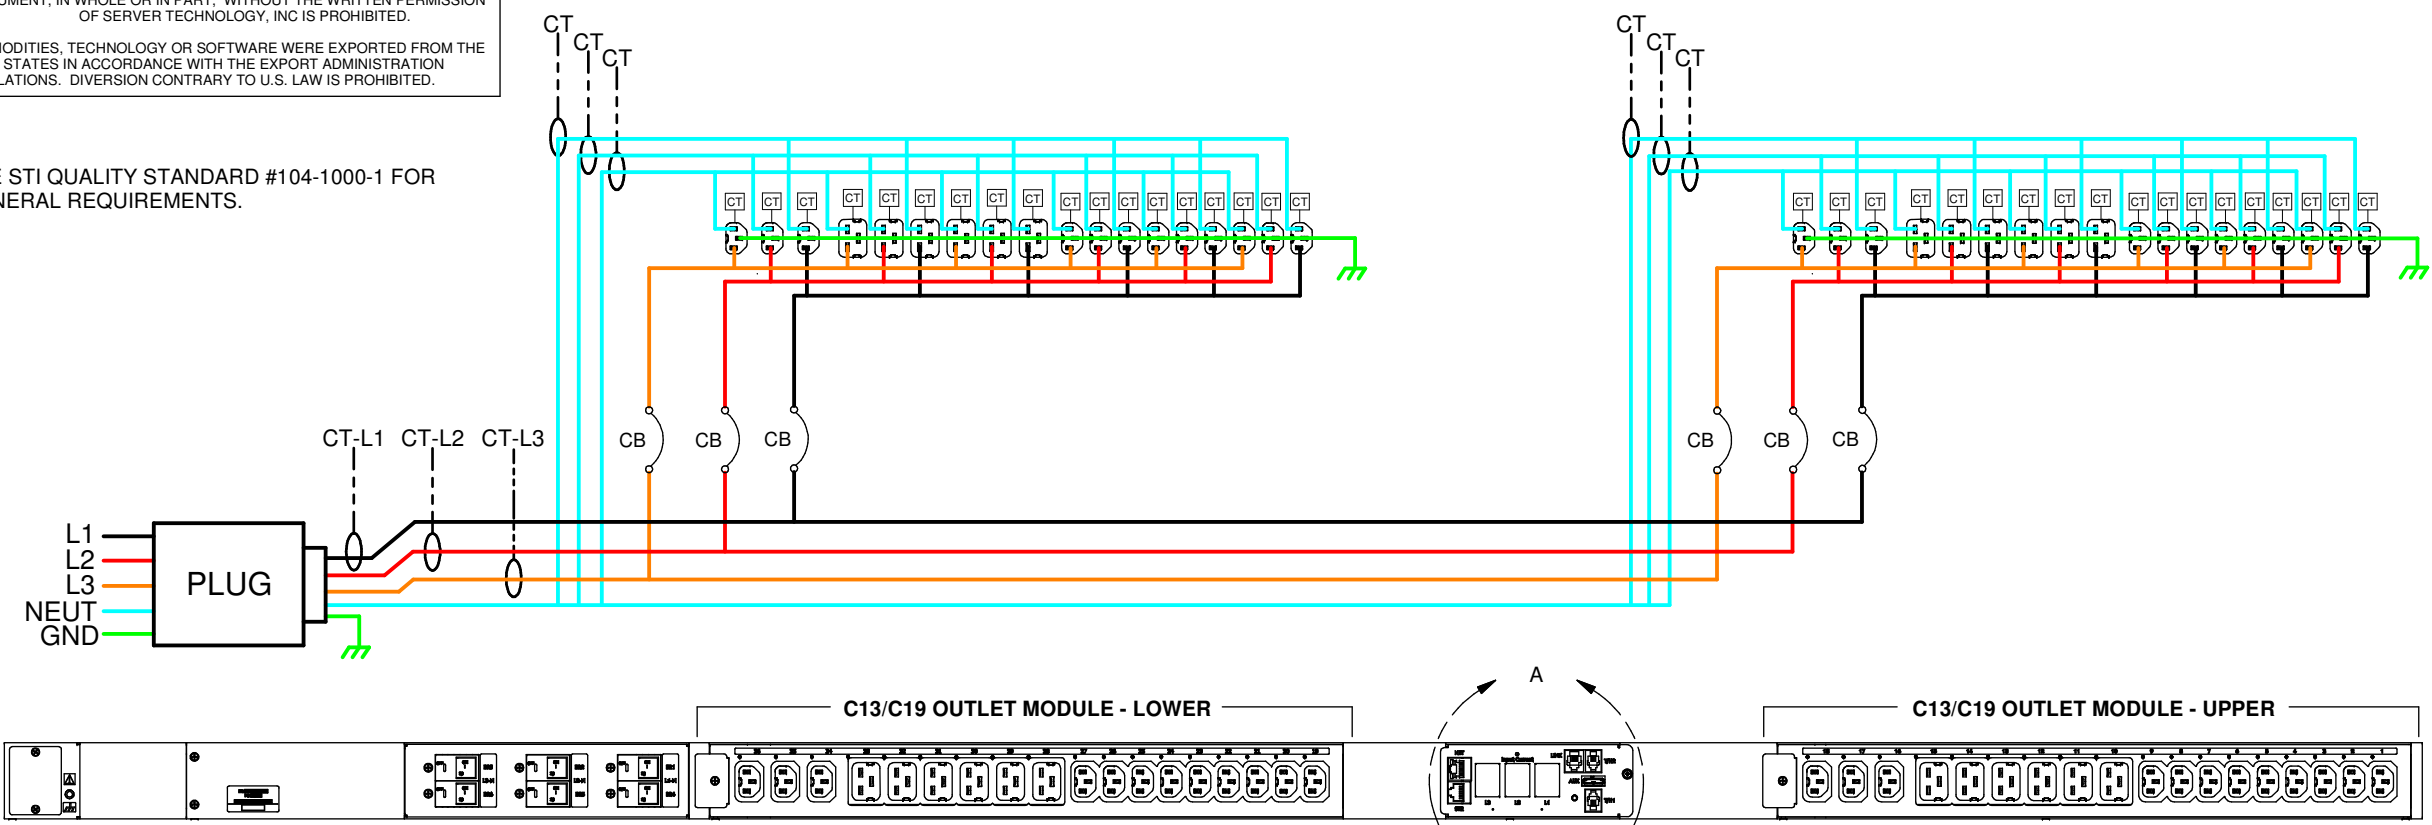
UMENT, IN WHOLE OR IN PART, WITHOUT THE WRITTEN PERMISSION OF SERVER TECHNOLOGY, INC IS PROHIBITED.

ODITIES, TECHNOLOGY OR SOFTWARE WERE EXPORTED FROM THE STATES IN ACCORDANCE WITH THE EXPORT ADMINISTRATION LATIONS. DIVERSION CONTRARY TO U.S. LAW IS PROHIBITED.

STI QUALITY STANDARD #104-1000-1 FOR NERAL REQUIREMENTS.

CT CT CT

CT CT CT CT CT CT CT CT CT CT CT CT CT CT CT CT CT

CT CT CT

CT CT CT CT CT CT CT CT CT CT CT CT CT CT CT CT CT

CT-L1 CT-L2 CT-L3

CB CB CB

CB CB CB

L1
L2
L3
NEUT
GND

PLUG

A

C13/C19 OUTLET MODULE - LOWER

C13/C19 OUTLET MODULE - UPPER